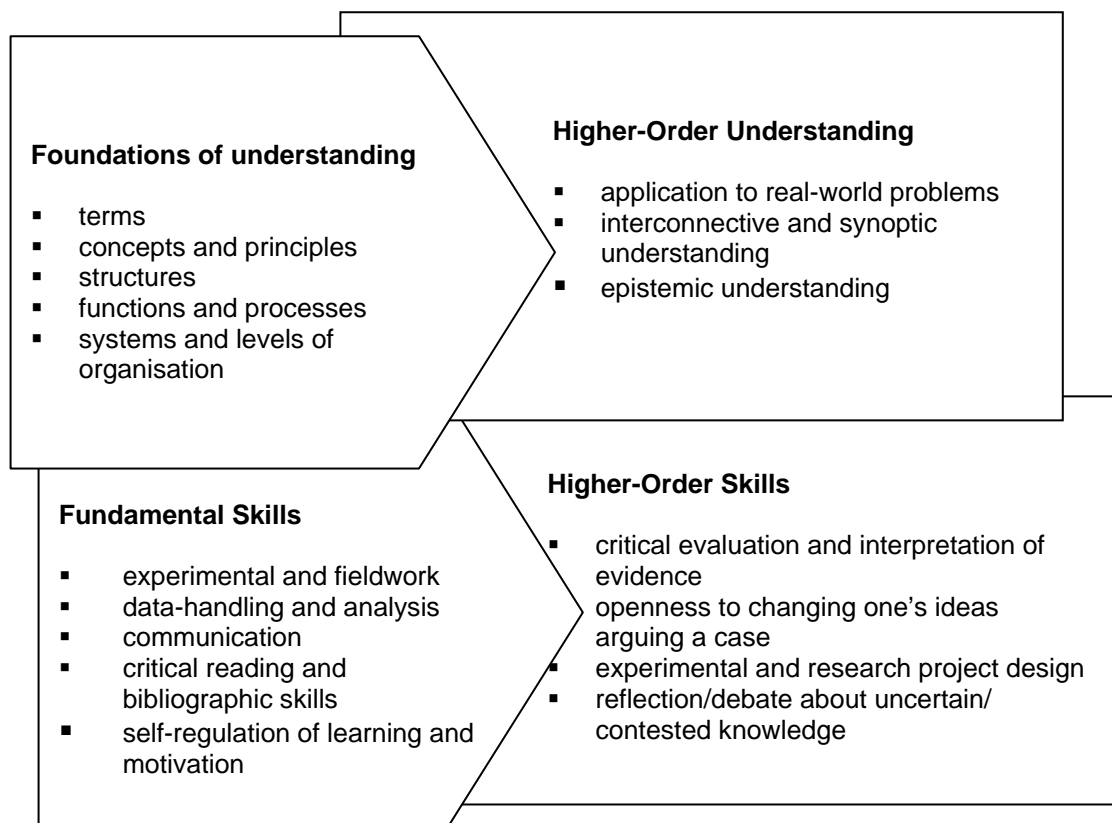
Foundations of understanding

- terms
- concepts and principles
- structures
- functions and processes
- systems and levels of organisation

Higher-Order Understanding

- application to real-world problems
- interconnective and synoptic understanding
- epistemic understanding

Fundamental Skills

- experimental and fieldwork
- data-handling and analysis
- communication
- critical reading and bibliographic skills
- self-regulation of learning and motivation

Higher-Order Skills

- critical evaluation and interpretation of evidence
- openness to changing one's ideas
- arguing a case
- experimental and research project design
- reflection/debate about uncertain/ contested knowledge